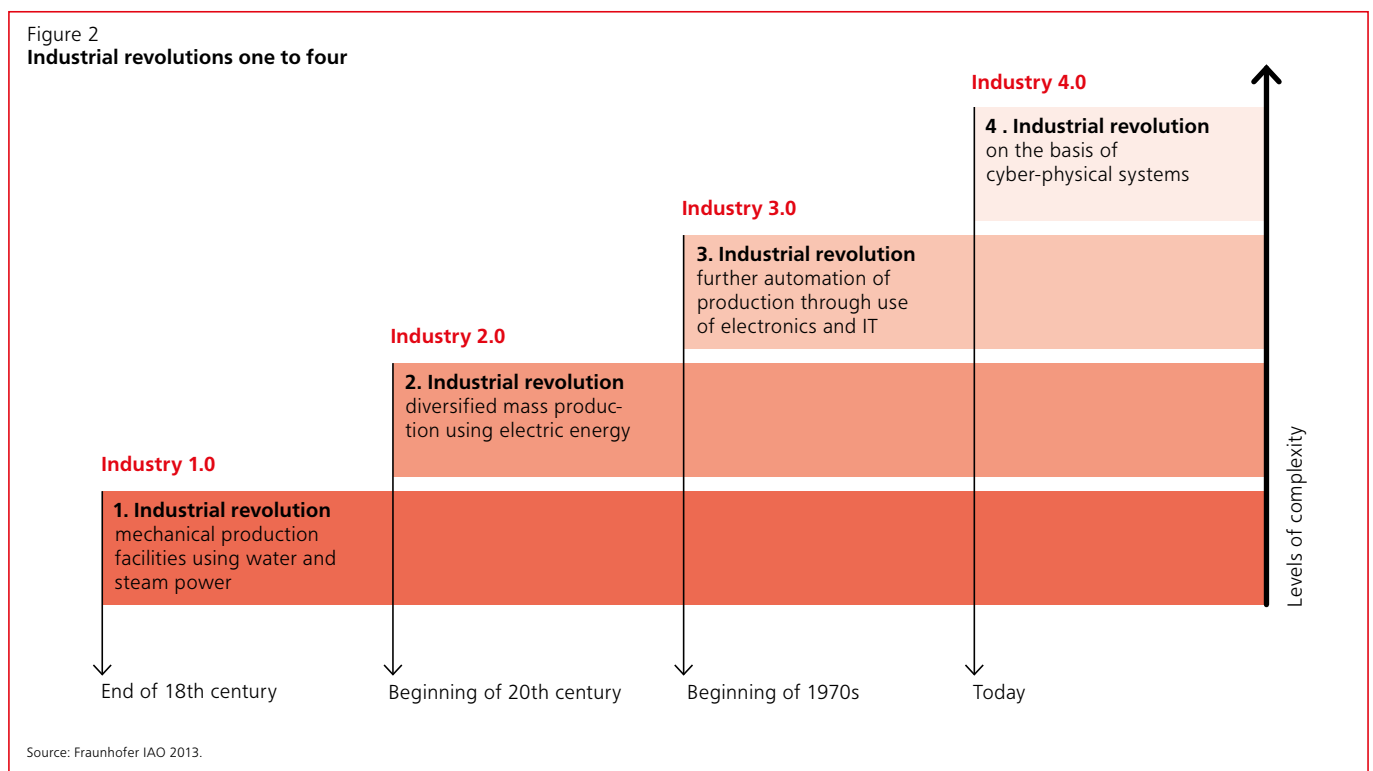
Figure 2
**Industrial revolutions one to four**

Industry 4.0

**4 . Industrial revolution**
on the basis of cyber-physical systems

Industry 3.0

**3. Industrial revolution**
further automation of production through use of electronics and IT

Industry 2.0

**2. Industrial revolution**
diversified mass production using electric energy

Industry 1.0

**1. Industrial revolution**
mechanical production facilities using water and steam power

Levels of complexity

End of 18th century

Beginning of 20th century

Beginning of 1970s

Today

Source: Fraunhofer IAO 2013.